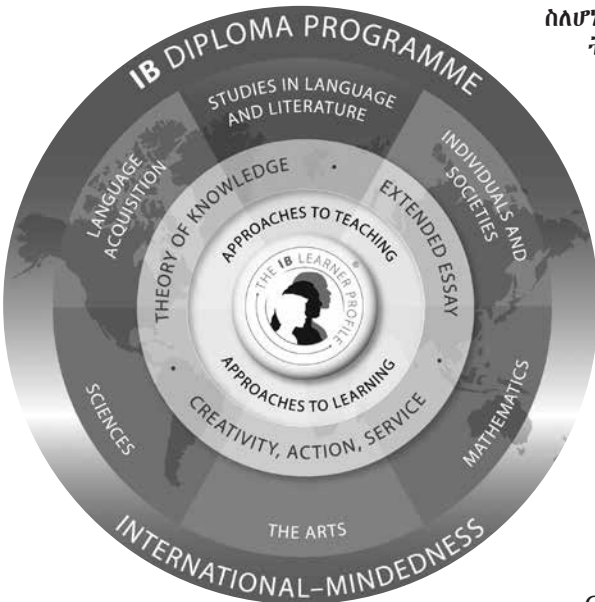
IB DIPLOMA PROGRAMME

STUDIES IN LANGUAGE AND LITERATURE

INDIVIDUALS AND SOCIETIES

MATHEMATICS

THE ARTS

SCIENCES

LANGUAGE ACQUISITION

THEORY OF KNOWLEDGE

EXTENDED ESSAY

CREATIVITY, ACTION, SERVICE

APPROACHES TO TEACHING

APPROACHES TO LEARNING

THE IB LEARNER PROFILE

INTERNATIONAL-MINDEDNESS

ስለሆ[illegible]
ት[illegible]